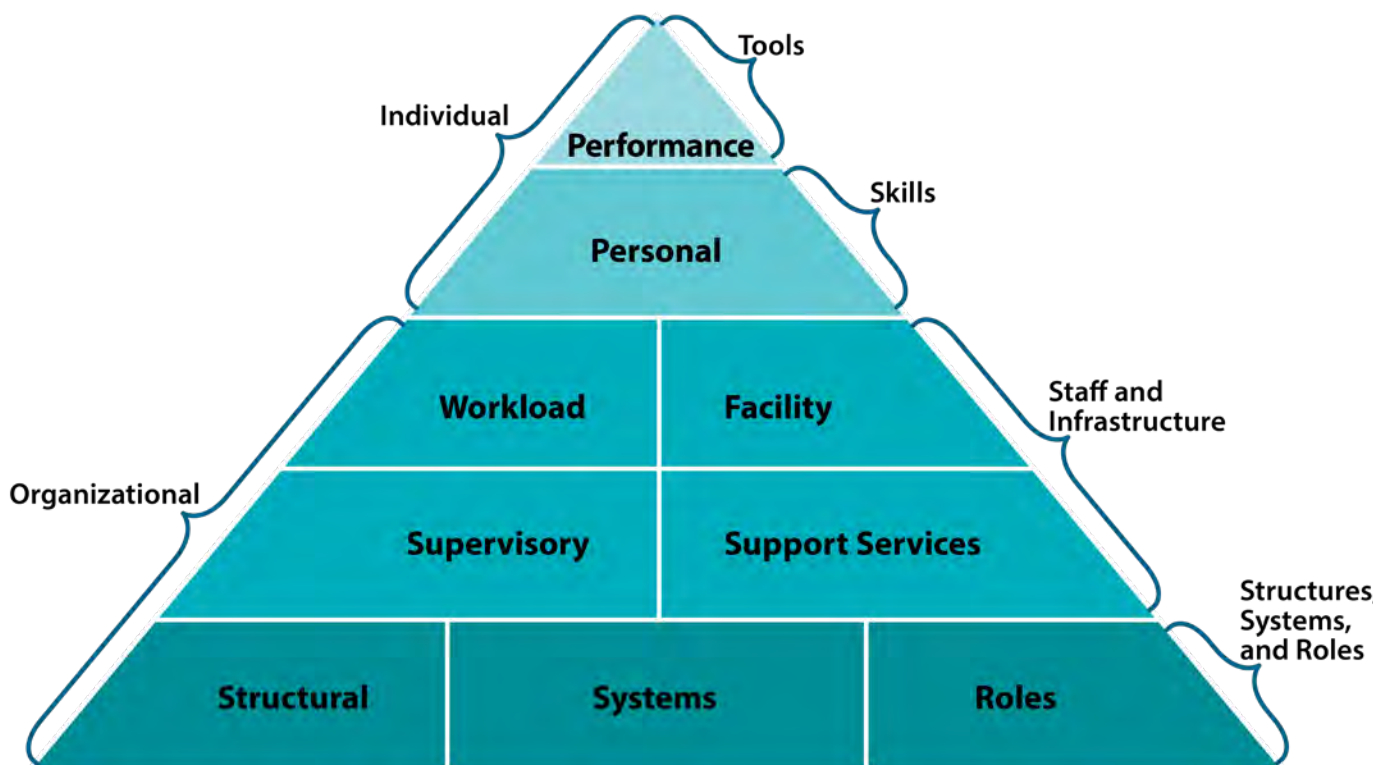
Tools

Individual

Performance

Skills

Personal

Workload

Facility

Staff and Infrastructure

Organizational

Supervisory

Support Services

Structures, Systems, and Roles

Structural

Systems

Roles